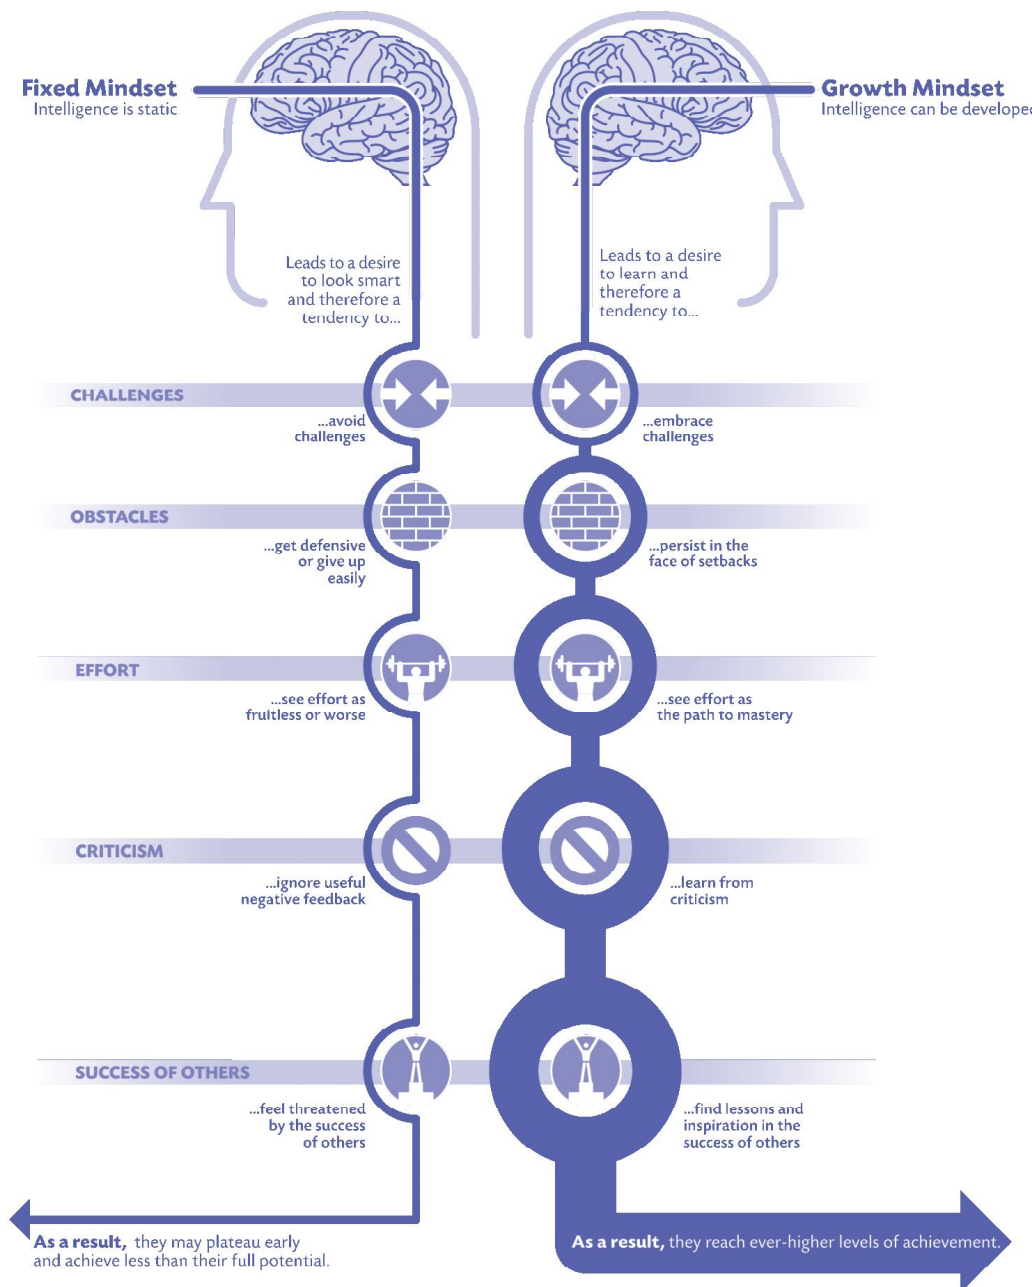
Fixed Mindset
Intelligence is static

Growth Mindset
Intelligence can be develope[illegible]

Leads to a desire to look smart and therefore a tendency to...

Leads to a desire to learn and therefore a tendency to...

CHALLENGES

...avoid challenges

...embrace challenges

OBSTACLES

...get defensive or give up easily

...persist in the face of setbacks

EFFORT

...see effort as fruitless or worse

...see effort as the path to mastery

CRITICISM

...ignore useful negative feedback

...learn from criticism

SUCCESS OF OTHERS

...feel threatened by the success of others

...find lessons and inspiration in the success of others

As a result, they may plateau early and achieve less than their full potential.

As a result, they reach ever-higher levels of achievement.